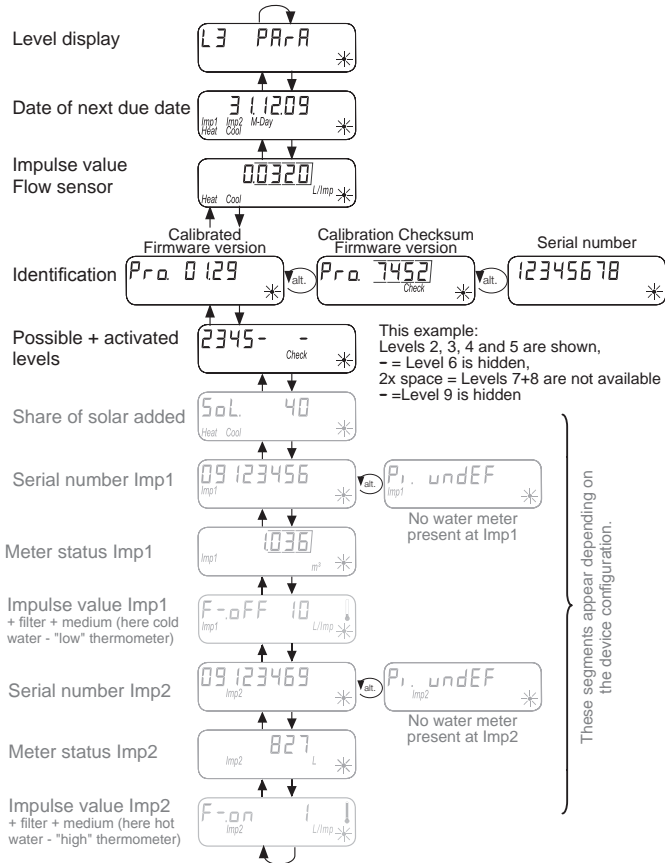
Level display
L3 PArA

Date of next due date
31.12.09
Imp1 Imp2 M-Day
Heat Cool

Impulse value Flow sensor
0.0320
L/Imp
Heat Cool

Calibrated Firmware version
Calibration Checksum Firmware version
Serial number

Identification
Pro. 01.29
alt.
Pro. 7452
Check
alt.
12345678

Possible + activated levels
2345- -
Check

This example:
Levels 2, 3, 4 and 5 are shown,
- = Level 6 is hidden,
2x space = Levels 7+8 are not available
- =Level 9 is hidden

Share of solar added
SoL. 40
Heat Cool

Serial number Imp1
09123456
Imp1
alt.
Pi. undEF
Imp1
No water meter present at Imp1

Meter status Imp1
1.036
Imp1
m³

Impulse value Imp1
+ filter + medium (here cold water - "low" thermometer)
F-oFF 10
Imp1
L/Imp

Serial number Imp2
09123469
Imp2
alt.
Pi. undEF
Imp2
No water meter present at Imp2

Meter status Imp2
827
Imp2
L

Impulse value Imp2
+ filter + medium (here hot water - "high" thermometer)
F-on 1
Imp2
L/Imp

These segments appear depending on the device configuration.